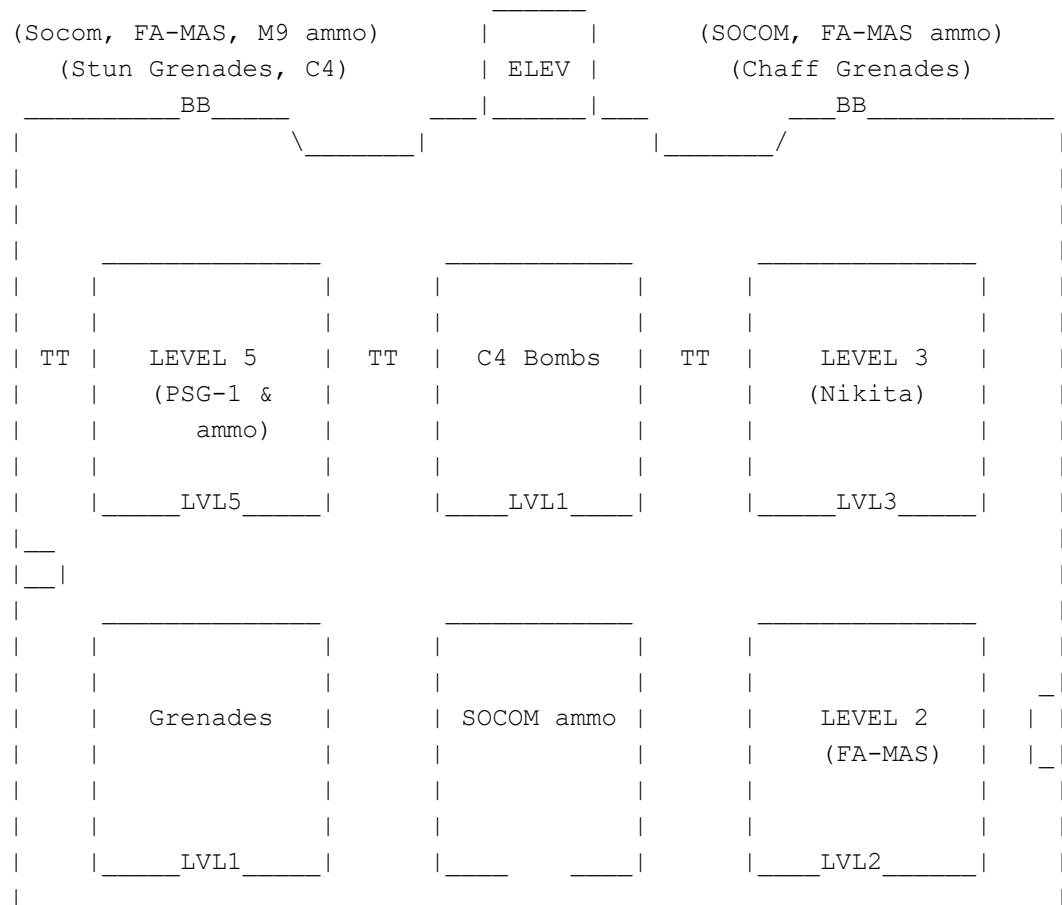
(Socom, FA-MAS, M9 ammo)
(Stun Grenades, C4)
BB
ELEV
(SOCOM, FA-MAS ammo)
(Chaff Grenades)
BB

TT
LEVEL 5
(PSG-1 & ammo)
LVL5
TT
C4 Bombs
LVL1
TT
LEVEL 3
(Nikita)
LVL3

Grenades
LVL1
SOCOM ammo
LEVEL 2
(FA-MAS)
LVL2